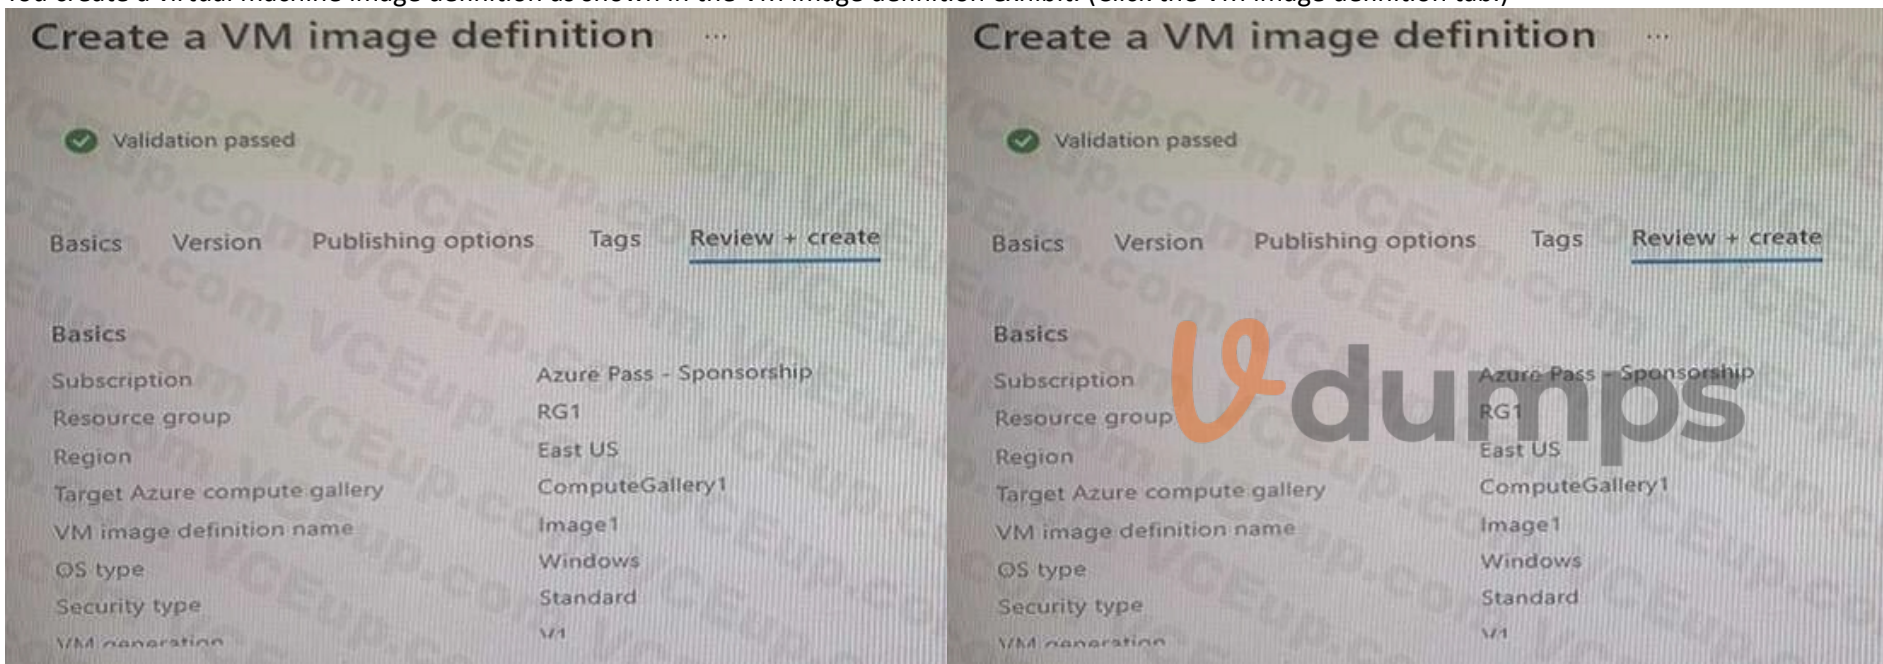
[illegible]

Create a VM image definition ...

Validation passed

Basics Version Publishing options Tags Review + create

Basics

| | |
|---|---|
| Subscription | Azure Pass - Sponsorship |
| Resource group | RG1 |
| Region | East US |
| Target Azure compute gallery | ComputeGallery1 |
| VM image definition name | Image1 |
| OS type | Windows |
| Security type | Standard |
| VM generation | V1 |

Create a VM image definition ...

Validation passed

Basics Version Publishing options Tags Review + create

Basics

| | |
|---|---|
| Subscription | Azure Pass - Sponsorship |
| Resource group | RG1 |
| Region | East US |
| Target Azure compute gallery | ComputeGallery1 |
| VM image definition name | Image1 |
| OS type | Windows |
| Security type | Standard |
| VM generation | V1 |

VCEup.com

Vdumps